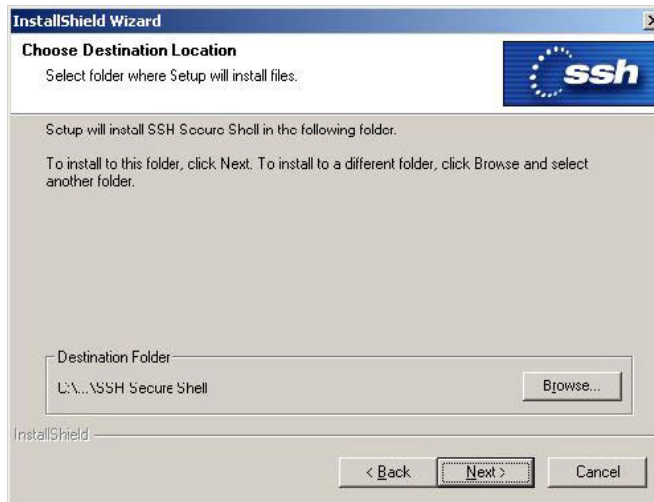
InstallShield Wizard

Choose Destination Location

Select folder where Setup will install files.

ssh

Setup will install SSH Secure Shell in the following folder.

To install to this folder, click Next. To install to a different folder, click Browse and select another folder.

Destination Folder

C:\...\SSH Secure Shell

Browse...

InstallShield

< Back

Next >

Cancel